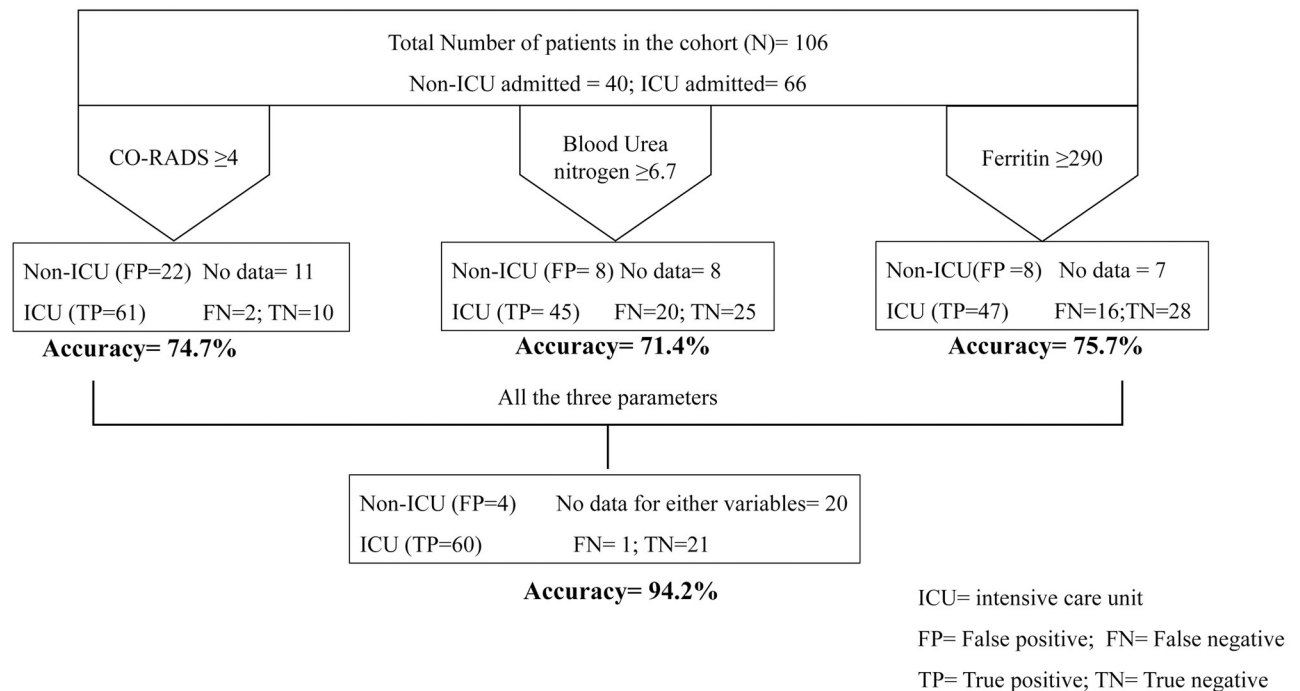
Total Number of patients in the cohort (N)= 106

Non-ICU admitted = 40; ICU admitted= 66

CO-RADS $\geq$4

Blood Urea nitrogen $\geq$6.7

Ferritin $\geq$290

Non-ICU (FP=22) No data= 11
ICU (TP=61) FN=2; TN=10

**Accuracy= 74.7%**

Non-ICU (FP= 8) No data= 8
ICU (TP= 45) FN=20; TN=25

**Accuracy= 71.4%**

Non-ICU(FP =8) No data = 7
ICU (TP=47) FN=16;TN=28

**Accuracy= 75.7%**

All the three parameters

Non-ICU (FP=4) No data for either variables= 20
ICU (TP=60) FN= 1; TN=21

**Accuracy= 94.2%**

ICU= intensive care unit

FP= False positive; FN= False negative

TP= True positive; TN= True negative